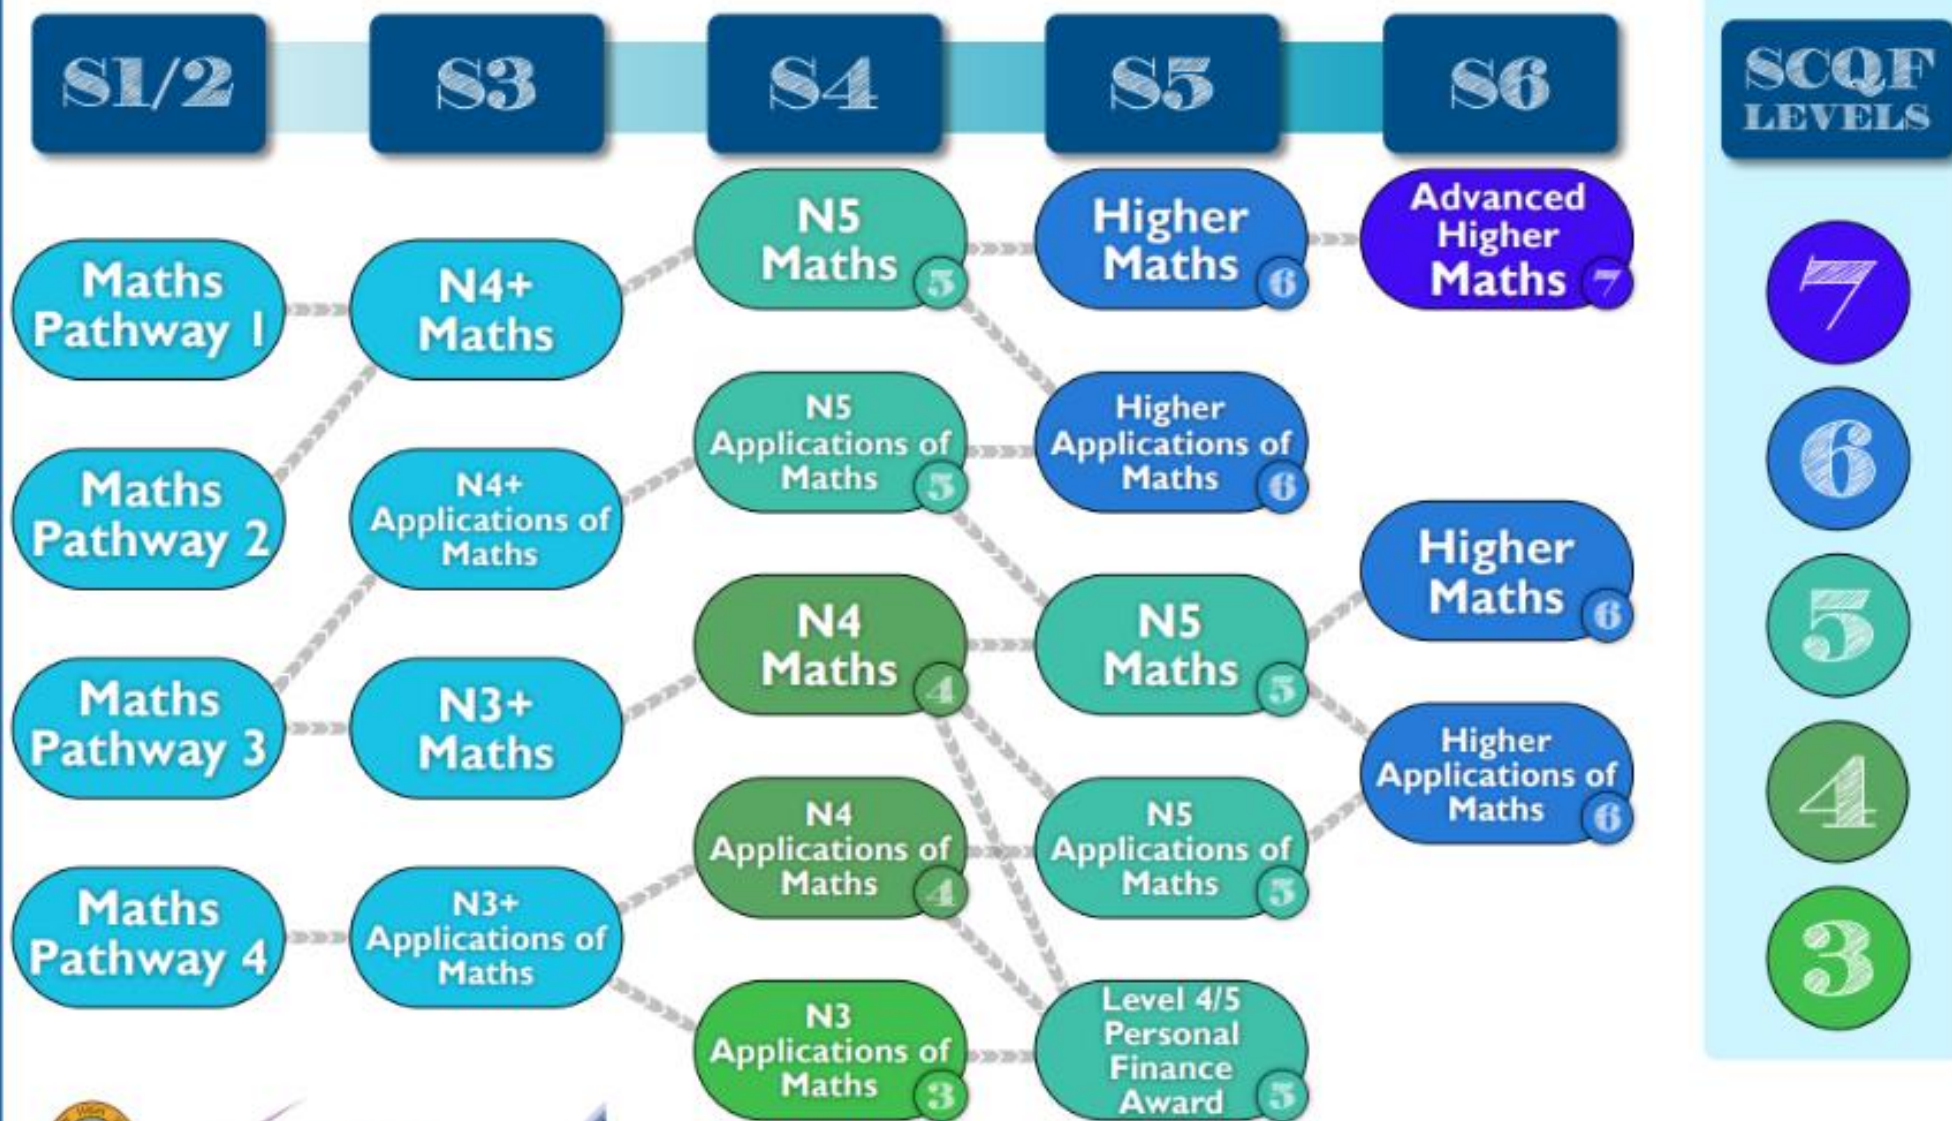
S1/2

S3

S4

S5

S6

SCQF LEVELS

Maths Pathway 1

Maths Pathway 2

Maths Pathway 3

Maths Pathway 4

N4+ Maths

N4+ Applications of Maths

N3+ Maths

N3+ Applications of Maths

N5 Maths 5

N5 Applications of Maths 5

N4 Maths 4

N4 Applications of Maths 4

N3 Applications of Maths 3

Higher Maths 6

Higher Applications of Maths 6

N5 Maths 5

N5 Applications of Maths 5

Level 4/5 Personal Finance Award 5

Advanced Higher Maths 7

Higher Maths 6

Higher Applications of Maths 6

7

6

5

4

3